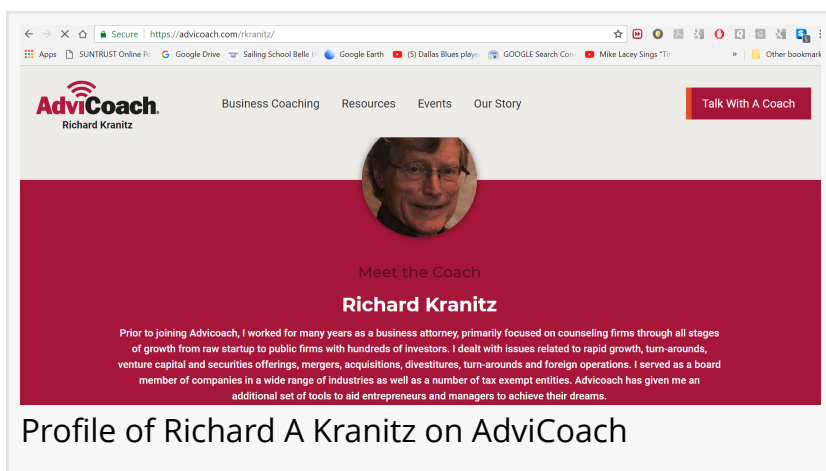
Secure | https://advicoach.com/rkranitz/

Apps SUNTRUST Online Po Google Drive Sailing School Belle I Google Earth (5) Dallas Blues playe GOOGLE Search Con Mike Lacey Sings "Tir » Other bookmark

AdviCoach.
Richard Kranitz

Business Coaching Resources Events Our Story

Talk With A Coach

Meet the Coach

Richard Kranitz

Prior to joining Advicoach, I worked for many years as a business attorney, primarily focused on counseling firms through all stages of growth from raw startup to public firms with hundreds of investors. I dealt with issues related to rapid growth, turn-arounds, venture capital and securities offerings, mergers, acquisitions, divestitures, turn-arounds and foreign operations. I served as a board member of companies in a wide range of industries as well as a number of tax exempt entities. Advicoach has given me an additional set of tools to aid entrepreneurs and managers to achieve their dreams.

Profile of Richard A Kranitz on AdviCoach